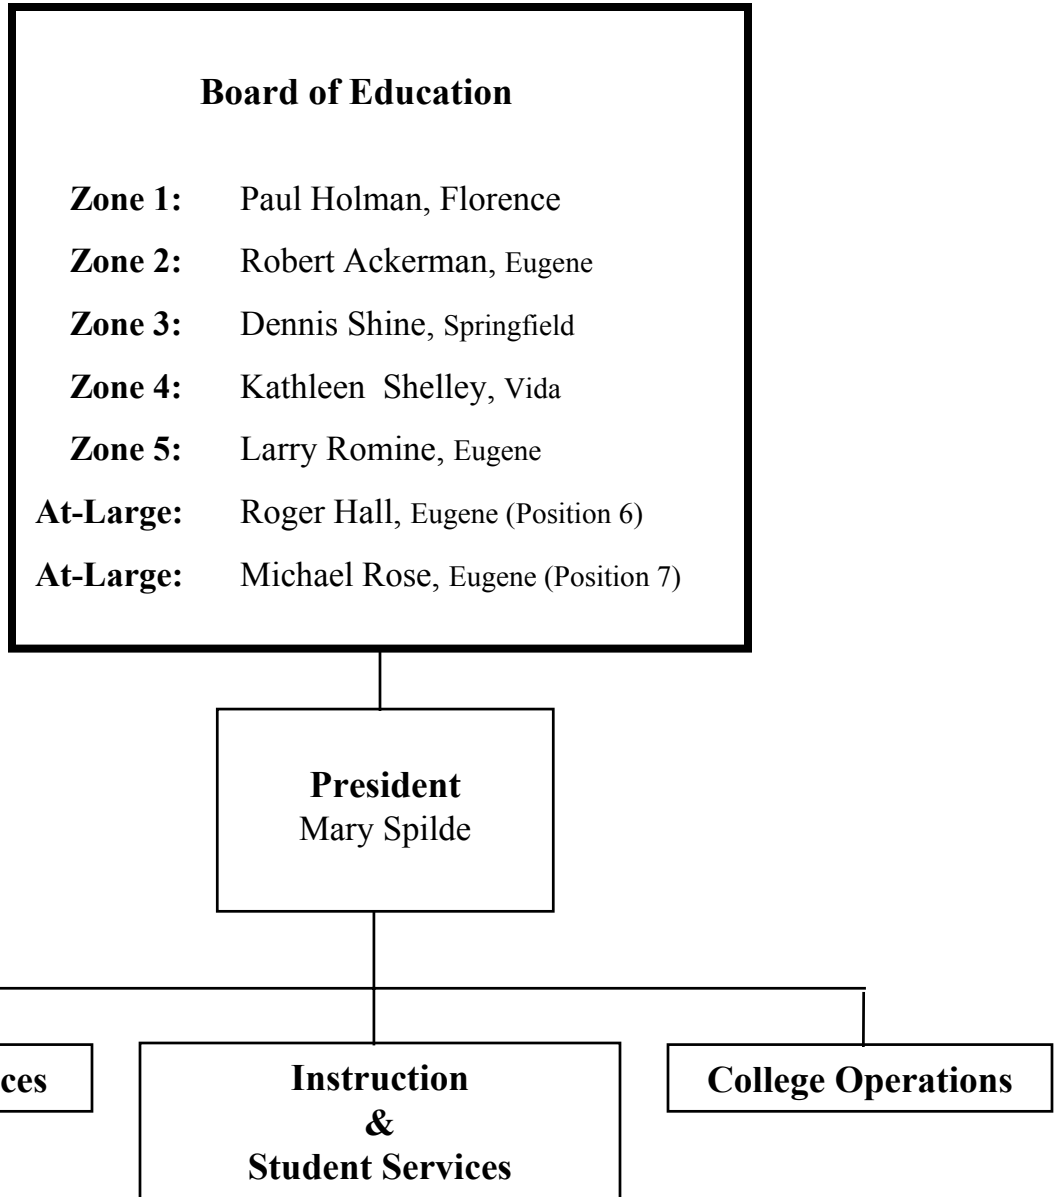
Board of Education

Zone 1: Paul Holman, Florence

Zone 2: Robert Ackerman, Eugene

Zone 3: Dennis Shine, Springfield

Zone 4: Kathleen Shelley, Vida

Zone 5: Larry Romine, Eugene

At-Large: Roger Hall, Eugene (Position 6)

At-Large: Michael Rose, Eugene (Position 7)

President
Mary Spilde

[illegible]ces

Instruction
&
Student Services

College Operations